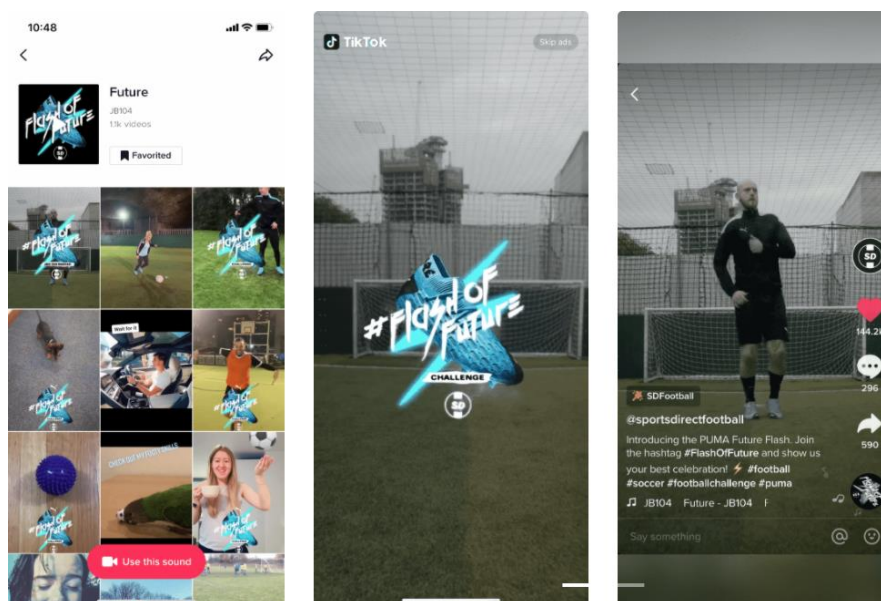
10:48

Future
JB104
1.1k videos
Favorited

#Flash of Future

Wait for it

Use this sound

TikTok
Skip ads

#Flash of Future
CHALLENGE
SD

SD
144.2k
296
590

SDFootball
@sportsdirectfootball
Introducing the PUMA Future Flash. Join the hashtag #FlashOfFuture and show us your best celebration! ⚡ #football #soccer #footballchallenge #puma
♫ JB104 Future - JB104

Say something